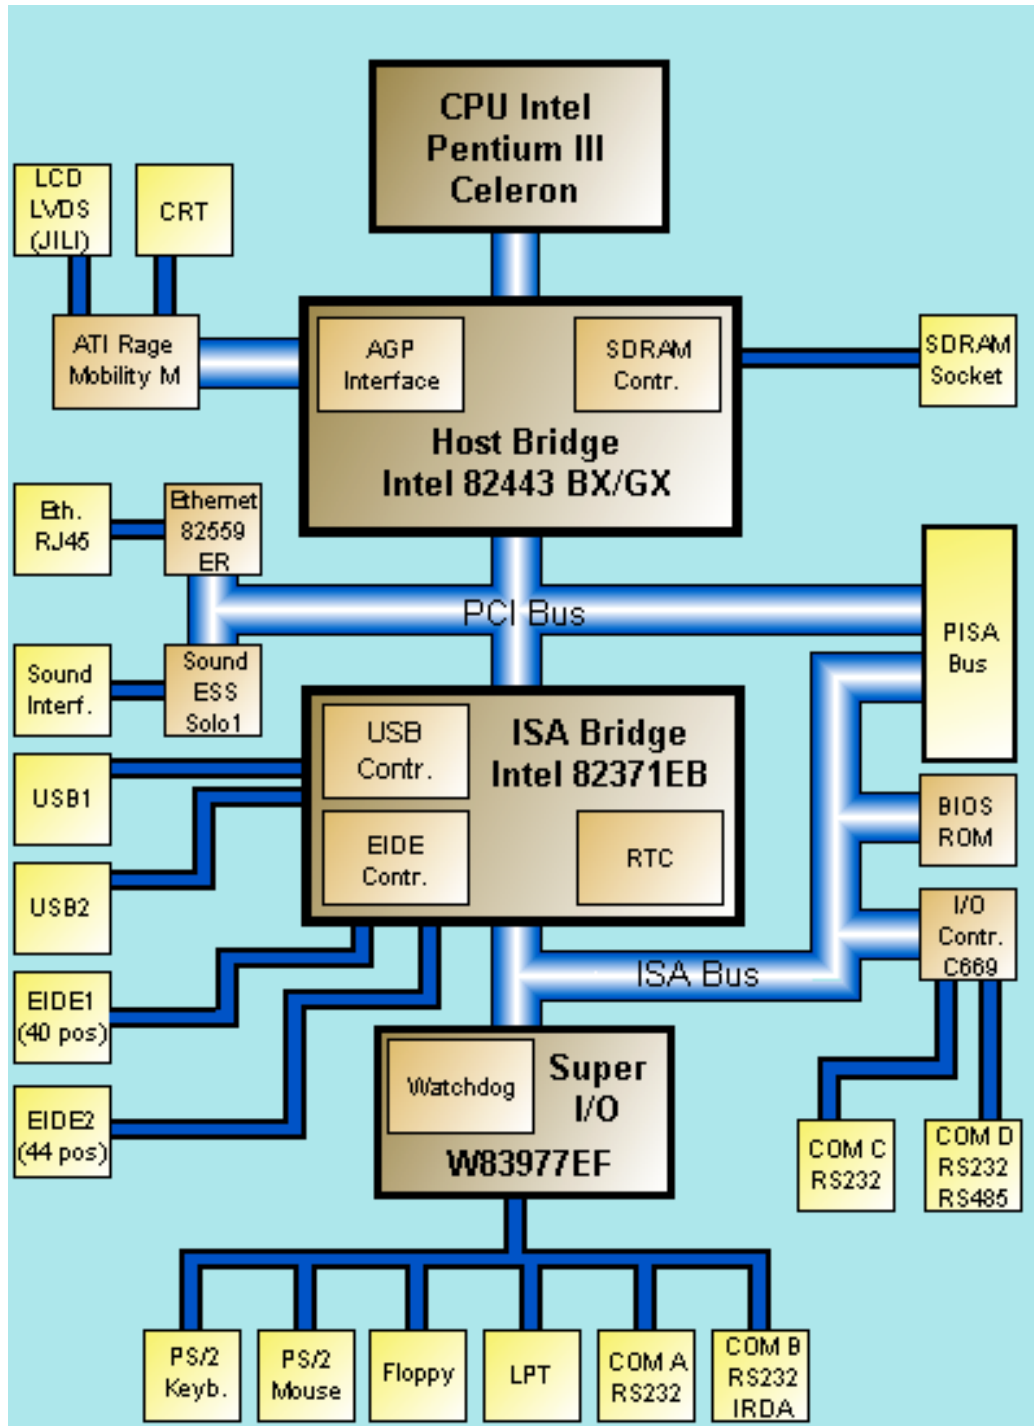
CPU Intel
Pentium III
Celeron

LCD
LVDS
(JILI)

CRT

ATI Rage
Mobility M

AGP
Interface

SDRAM
Contr.

Host Bridge
Intel 82443 BX/GX

SDRAM
Socket

Eth.
RJ45

Ethernet
82559
ER

PCI Bus

PISA
Bus

Sound
Interf.

Sound
ESS
Solo1

USB
Contr.

ISA Bridge
Intel 82371EB

USB1

USB2

EIDE
Contr.

RTC

BIOS
ROM

I/O
Contr.
C669

EIDE1
(40 pos)

ISA Bus

EIDE2
(44 pos)

Watchdog

Super
I/O

W83977EF

COM C
RS232

COM D
RS232
RS485

PS/2
Keyb.

PS/2
Mouse

Floppy

LPT

COM A
RS232

COM B
RS232
IRDA